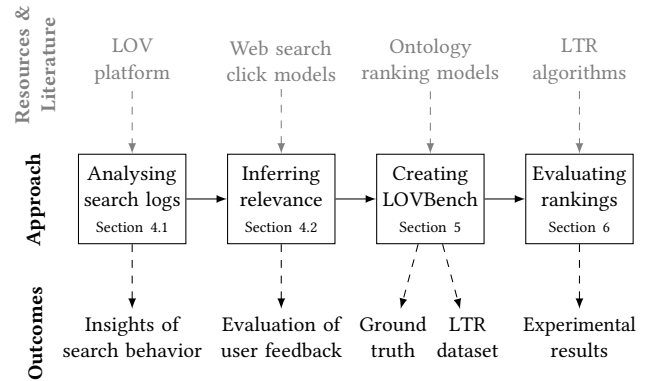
Resources & Literature

LOV platform

Web search click models

Ontology ranking models

LTR algorithms

Approach

Analysing search logs
Section 4.1

Inferring relevance
Section 4.2

Creating LOVBench
Section 5

Evaluating rankings
Section 6

Outcomes

Insights of search behavior

Evaluation of user feedback

Ground truth

LTR dataset

Experimental results